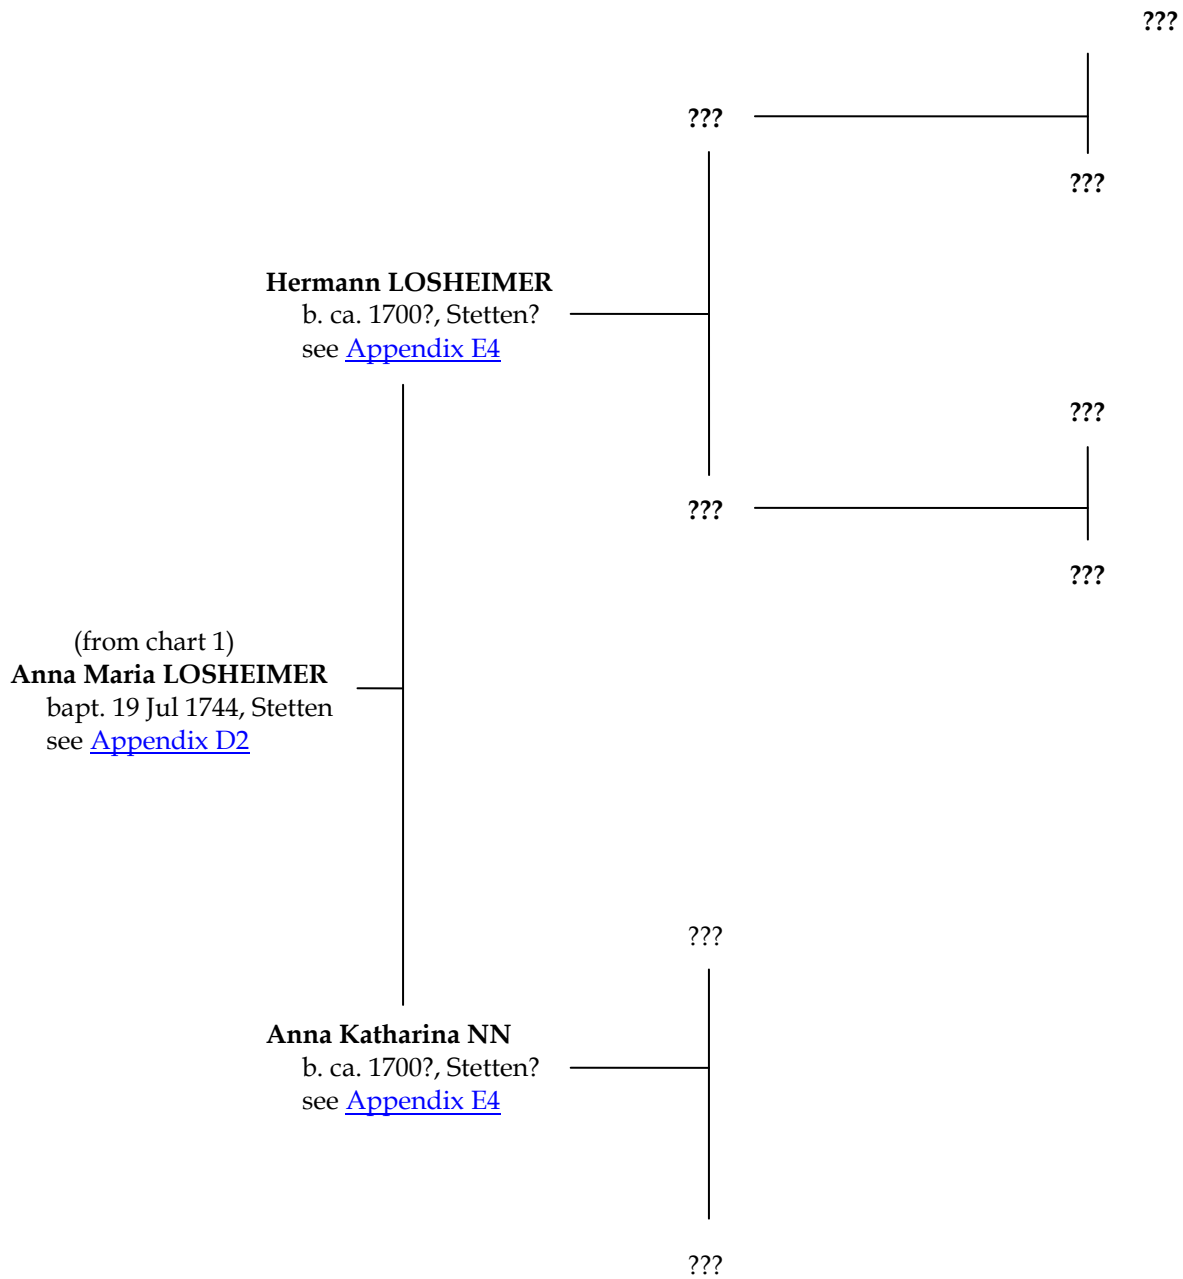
???

???

???

Hermann LOSHEIMER
b. ca. 1700?, Stetten?
see Appendix E4

???

???

???

(from chart 1)
Anna Maria LOSHEIMER
bapt. 19 Jul 1744, Stetten
see Appendix D2

???

Anna Katharina NN
b. ca. 1700?, Stetten?
see Appendix E4

???